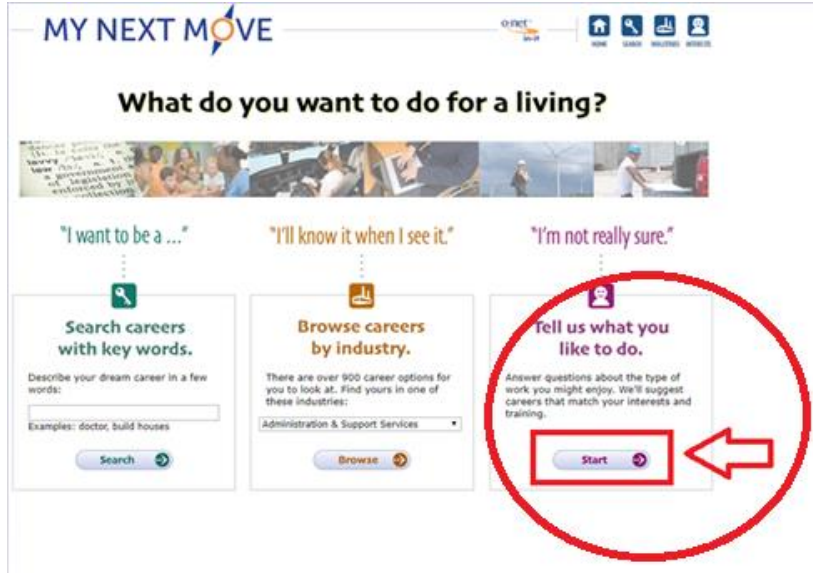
MY NEXT MOVE

O*NET

HOME SEARCH INDUSTRIES INTERESTS

What do you want to do for a living?

"I want to be a ..."

Search careers with key words.

Describe your dream career in a few words:

Examples: doctor, build houses

Search

"I'll know it when I see it."

Browse careers by industry.

There are over 900 career options for you to look at. Find yours in one of these industries:

Administration & Support Services

Browse

"I'm not really sure."

Tell us what you like to do.

Answer questions about the type of work you might enjoy. We'll suggest careers that match your interests and training.

Start